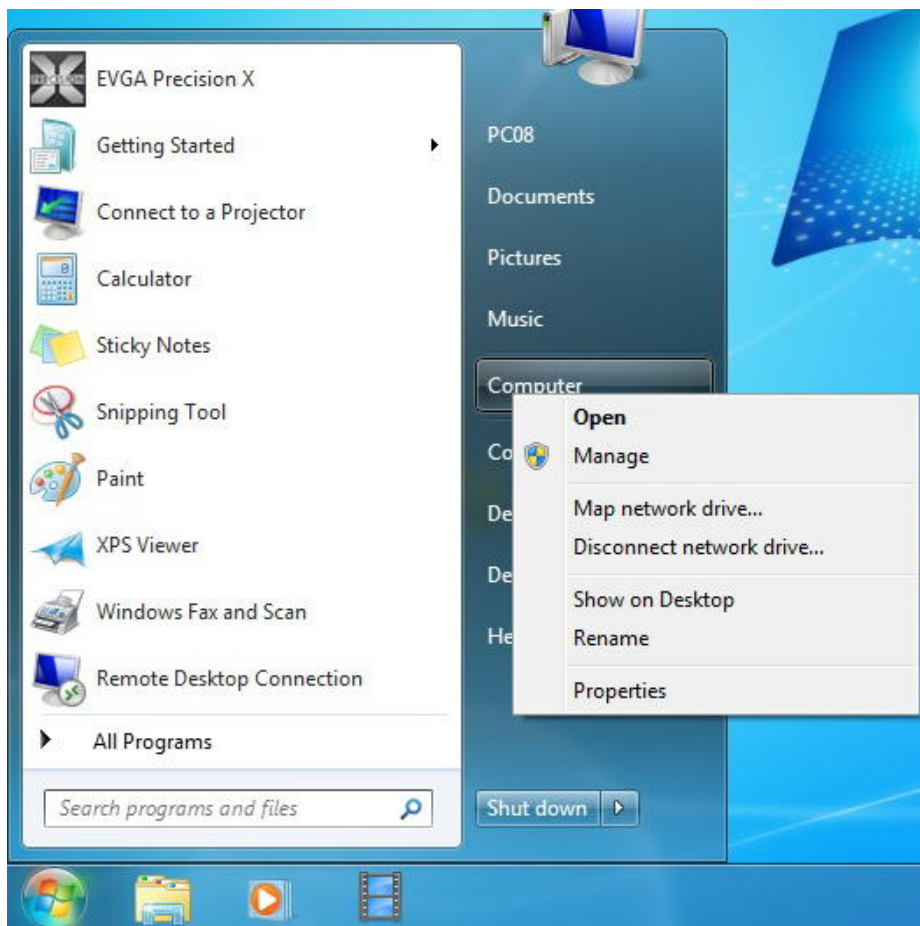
EVGA Precision X
Getting Started
Connect to a Projector
Calculator
Sticky Notes
Snipping Tool
Paint
XPS Viewer
Windows Fax and Scan
Remote Desktop Connection
All Programs
Search programs and files

PC08
Documents
Pictures
Music
Computer
Co
De
De
He
Shut down

Open
Manage
Map network drive...
Disconnect network drive...
Show on Desktop
Rename
Properties